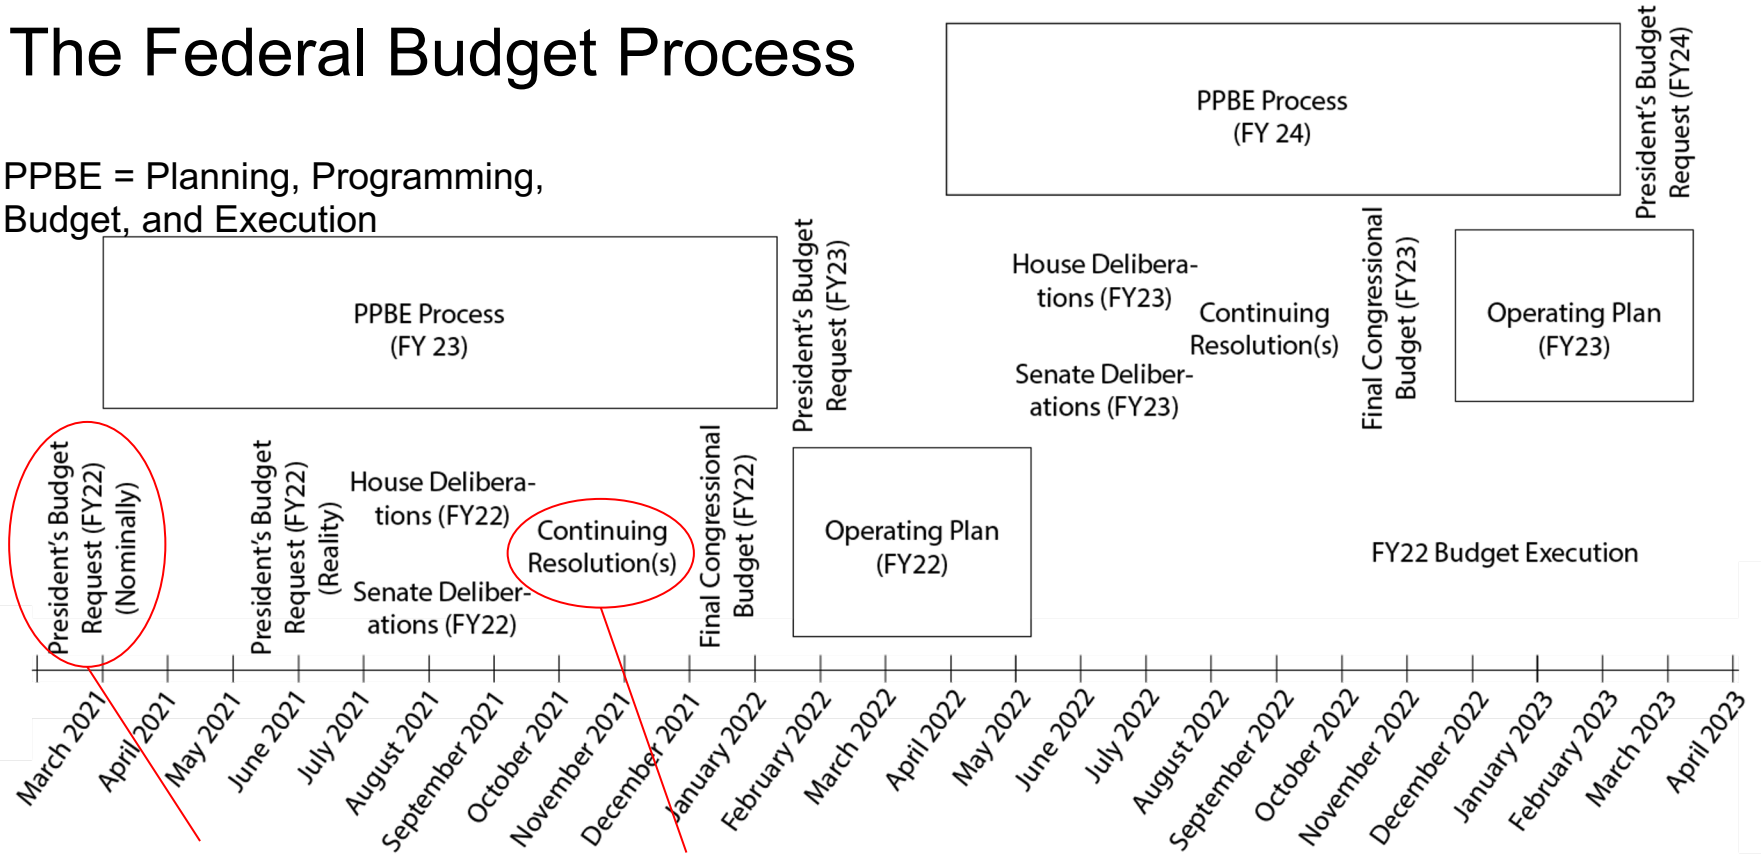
The Federal Budget Process

PPBE = Planning, Programming, Budget, and Execution

PPBE Process (FY 24)

President's Budget Request (FY24)

PPBE Process (FY 23)

President's Budget Request (FY23)

House Deliberations (FY23)

Continuing Resolution(s)

Senate Deliberations (FY23)

Final Congressional Budget (FY23)

Operating Plan (FY23)

President's Budget Request (FY22) (Nominally)

President's Budget Request (FY22) (Reality)

House Deliberations (FY22)

Continuing Resolution(s)

Senate Deliberations (FY22)

Final Congressional Budget (FY22)

Operating Plan (FY22)

FY22 Budget Execution

March 2021
April 2021
May 2021
June 2021
July 2021
August 2021
September 2021
October 2021
November 2021
December 2021
January 2022
February 2022
March 2022
April 2022
May 2022
June 2022
July 2022
August 2022
September 2022
October 2022
November 2022
December 2022
January 2023
February 2023
March 2023
April 2023